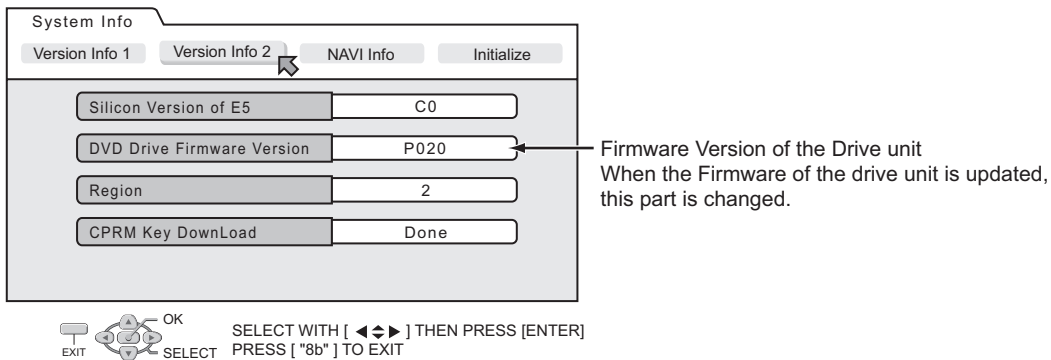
System Info

Version Info 1
Version Info 2
NAVI Info
Initialize

| Silicon Version of E5 | C0 |
|---|---|
| DVD Drive Firmware Version | P020 |
| Region | 2 |
| CPRM Key DownLoad | Done |

Firmware Version of the Drive unit
When the Firmware of the drive unit is updated, this part is changed.

EXIT
OK
SELECT

SELECT WITH [ ◀ ⇕ ▶ ] THEN PRESS [ENTER]
PRESS [ "8b" ] TO EXIT